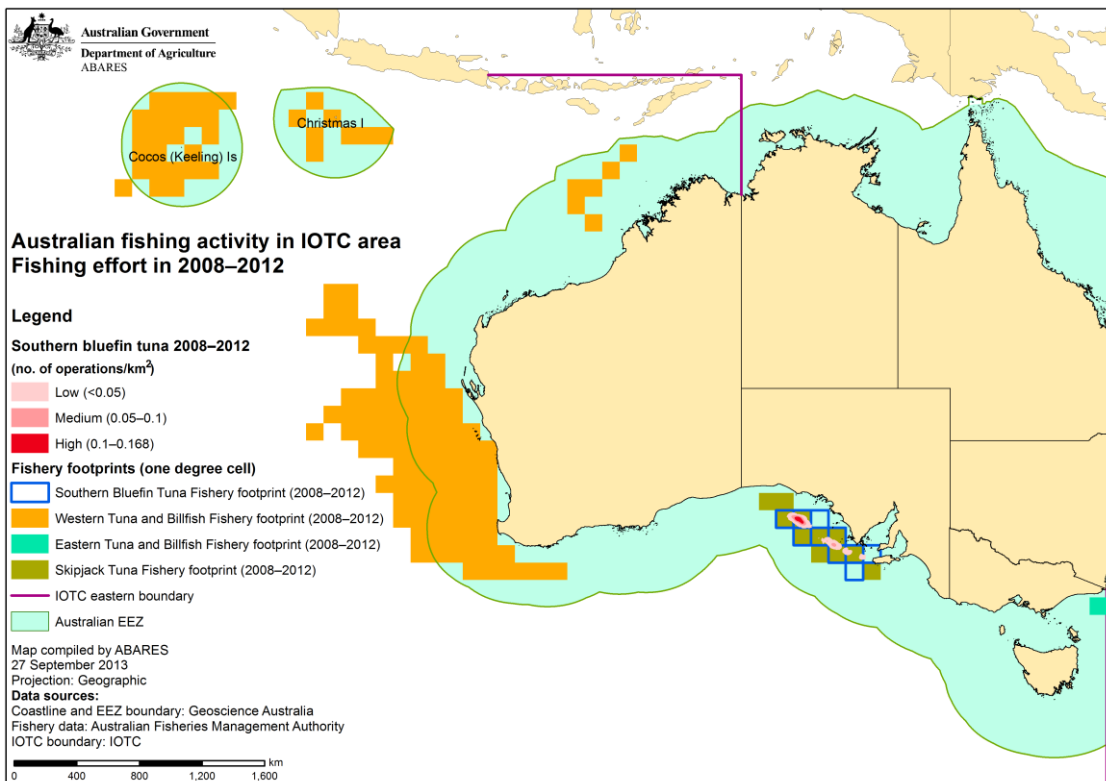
Australian Government
Department of Agriculture
ABARES

Christmas I

Cocos (Keeling) Is

Australian fishing activity in IOTC area
Fishing effort in 2008–2012

Legend

Southern bluefin tuna 2008–2012
(no. of operations/km$^2$)

Low (<0.05)

Medium (0.05–0.1)

High (0.1–0.168)

Fishery footprints (one degree cell)

Southern Bluefin Tuna Fishery footprint (2008–2012)

Western Tuna and Billfish Fishery footprint (2008–2012)

Eastern Tuna and Billfish Fishery footprint (2008–2012)

Skipjack Tuna Fishery footprint (2008–2012)

IOTC eastern boundary

Australian EEZ

Map compiled by ABARES
27 September 2013
Projection: Geographic
Data sources:
Coastline and EEZ boundary: Geoscience Australia
Fishery data: Australian Fisheries Management Authority
IOTC boundary: IOTC

0 400 800 1,200 1,600 km